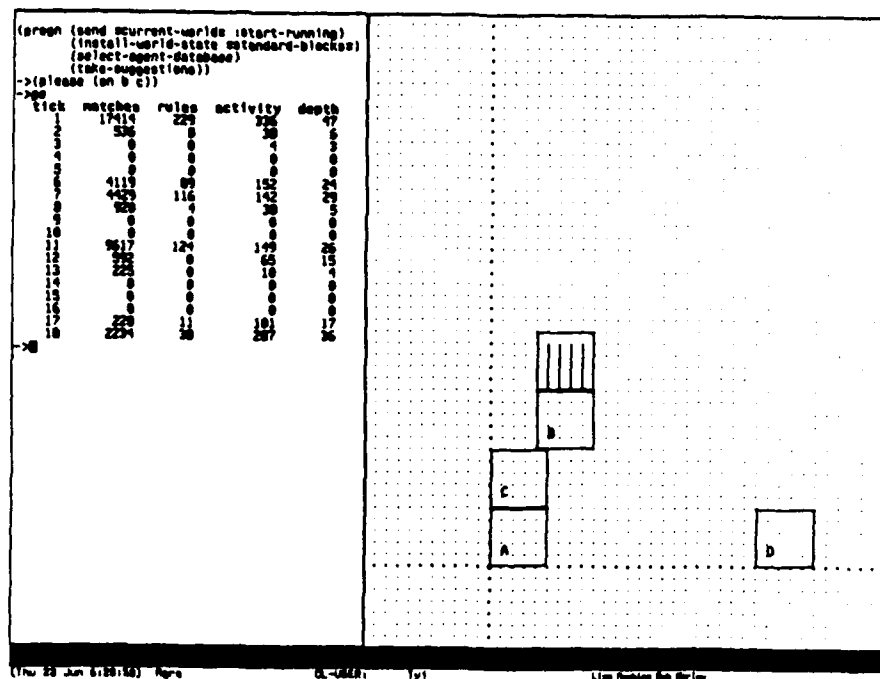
(progn (send *current-worlds :start-running)
       (install-world-state *standard-blocks*)
       (select-agent-database)
       (take-suggestions))
->(please (on b c))
->go

| tick | matches | rules | activity | depth |
|---|---|---|---|---|
| 1 | 17414 | 229 | 336 | 47 |
| 2 | 536 | 8 | 38 | 6 |
| 3 | 0 | 0 | 4 | 3 |
| 4 | 0 | 0 | 0 | 0 |
| 5 | 0 | 0 | 0 | 0 |
| 6 | 4119 | 89 | 152 | 24 |
| 7 | 4429 | 116 | 142 | 23 |
| 8 | 920 | 4 | 38 | 5 |
| 9 | 0 | 0 | 0 | 0 |
| 10 | 0 | 0 | 0 | 0 |
| 11 | 9617 | 124 | 149 | 26 |
| 12 | 592 | 0 | 65 | 15 |
| 13 | 225 | 0 | 10 | 4 |
| 14 | 0 | 0 | 0 | 0 |
| 15 | 0 | 0 | 0 | 0 |
| 16 | 0 | 0 | 0 | 0 |
| 17 | 229 | 11 | 101 | 17 |
| 18 | 2234 | 38 | 287 | 36 |

->

B

C

A

D

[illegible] CL-USER: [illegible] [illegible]